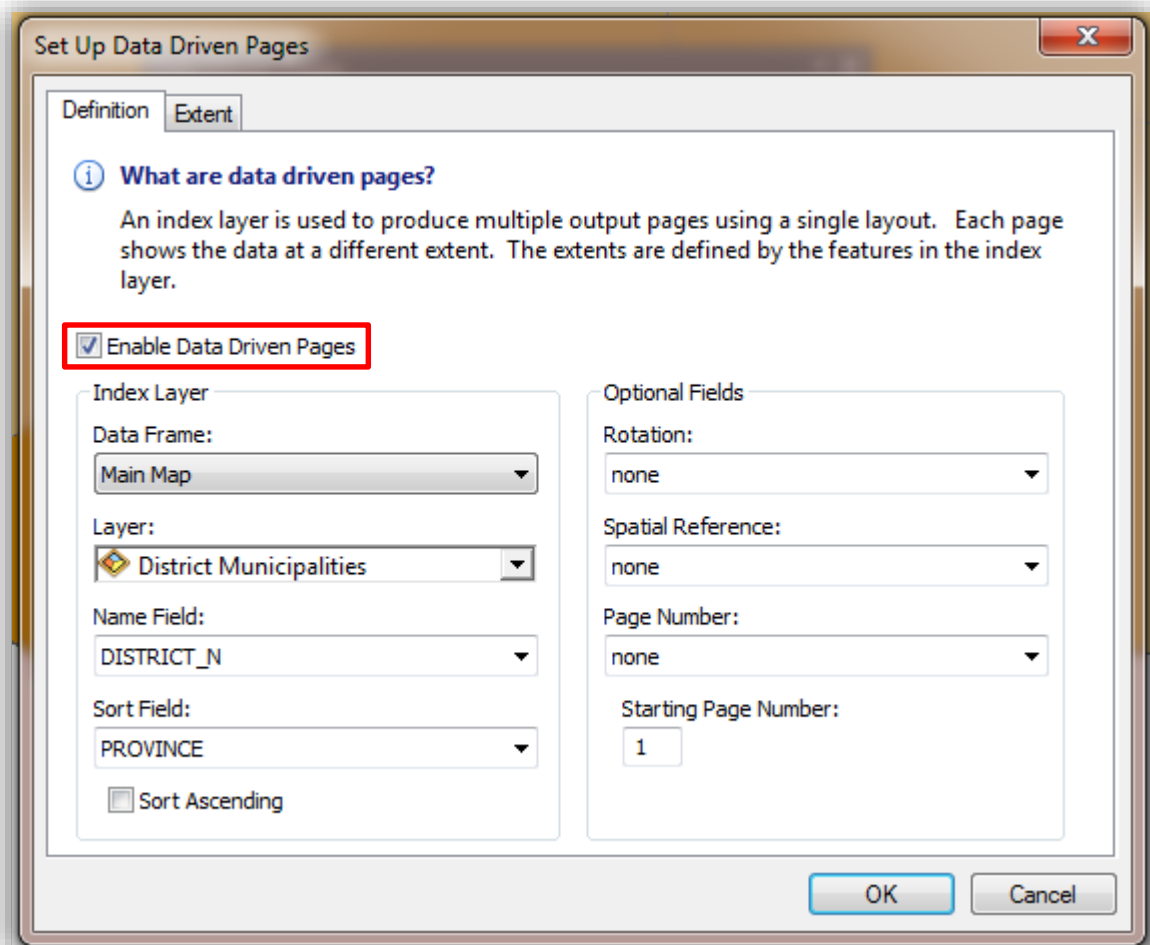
Set Up Data Driven Pages

Definition
Extent

What are data driven pages?

An index layer is used to produce multiple output pages using a single layout. Each page shows the data at a different extent. The extents are defined by the features in the index layer.

Enable Data Driven Pages

Index Layer

Data Frame:
Main Map

Layer:
District Municipalities

Name Field:
DISTRICT_N

Sort Field:
PROVINCE

Sort Ascending

Optional Fields

Rotation:
none

Spatial Reference:
none

Page Number:
none

Starting Page Number:
1

OK
Cancel